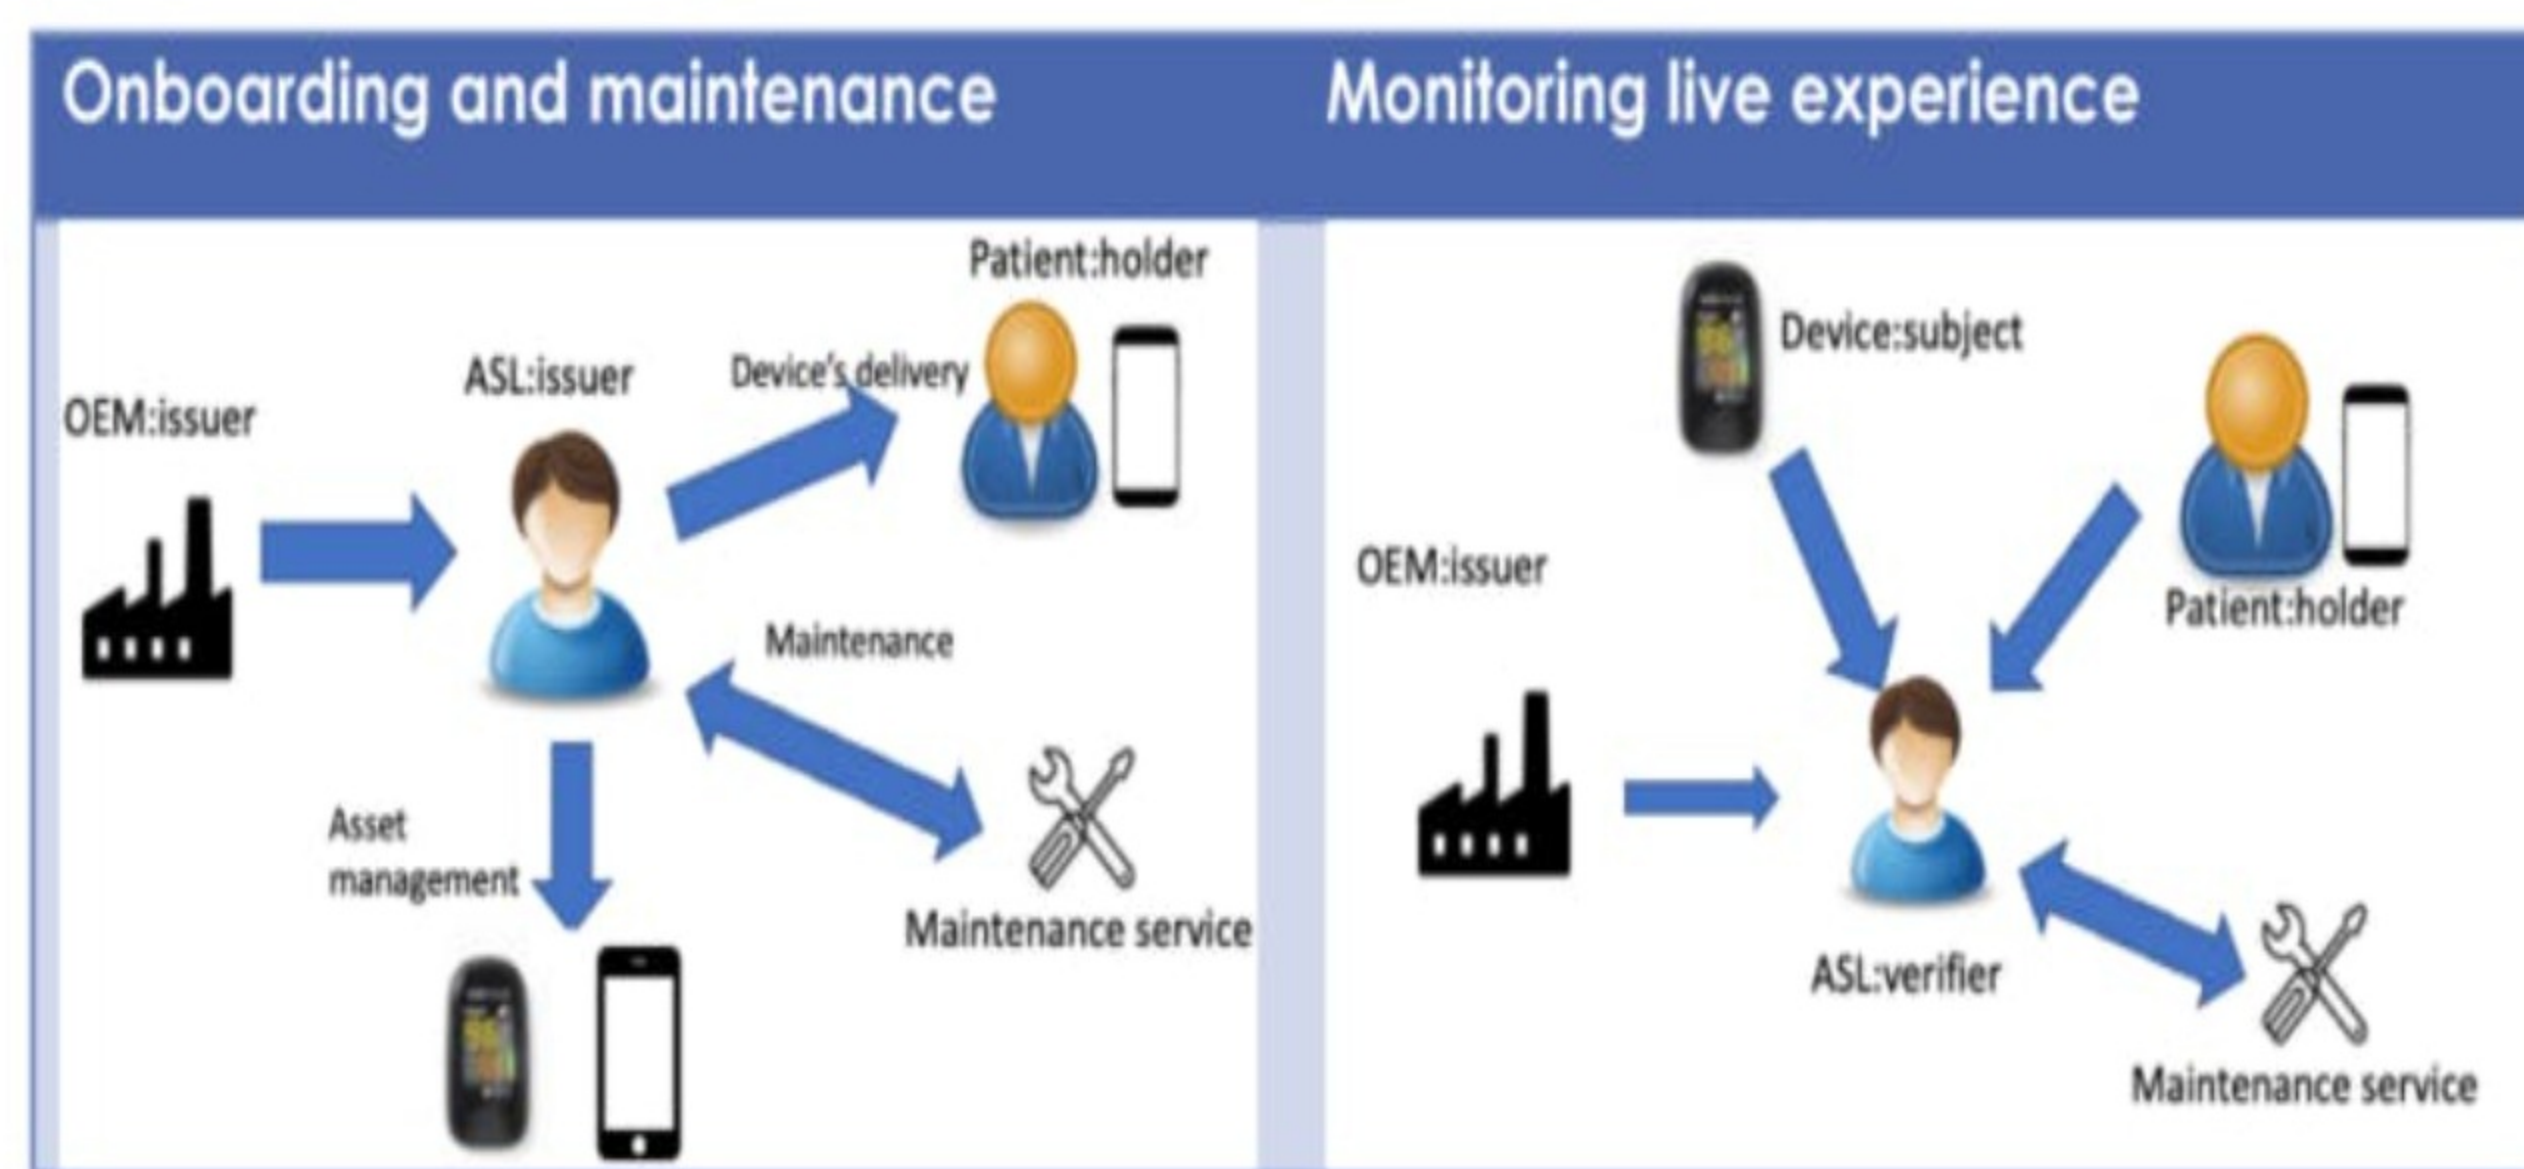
Onboarding and maintenance

Patient:holder

ASL:issuer

Device's delivery

OEM:issuer

Maintenance

Asset management

Maintenance service

Monitoring live experience

Device:subject

OEM:issuer

Patient:holder

ASL:verifier

Maintenance service